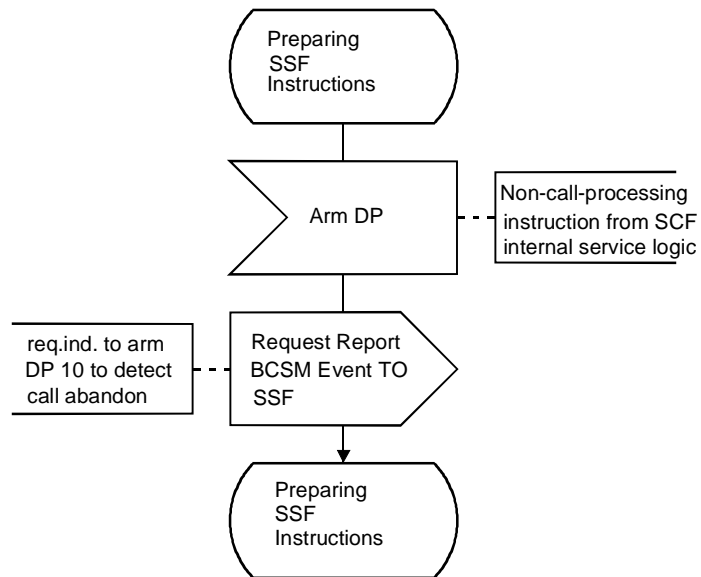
Preparing SSF Instructions

Arm DP

Non-call-processing instruction from SCF internal service logic

req.ind. to arm DP 10 to detect call abandon

Request Report BCSM Event TO SSF

Preparing SSF Instructions